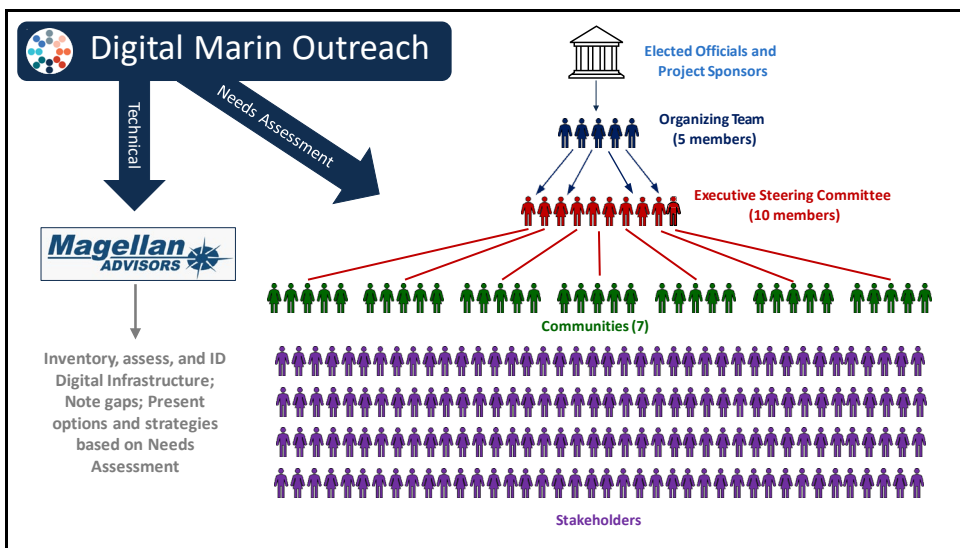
Digital Marin Outreach

Technical

Needs Assessment

Magellan ADVISORS

Inventory, assess, and ID Digital Infrastructure; Note gaps; Present options and strategies based on Needs Assessment

Elected Officials and Project Sponsors

Organizing Team (5 members)

Executive Steering Committee (10 members)

Communities (7)

Stakeholders